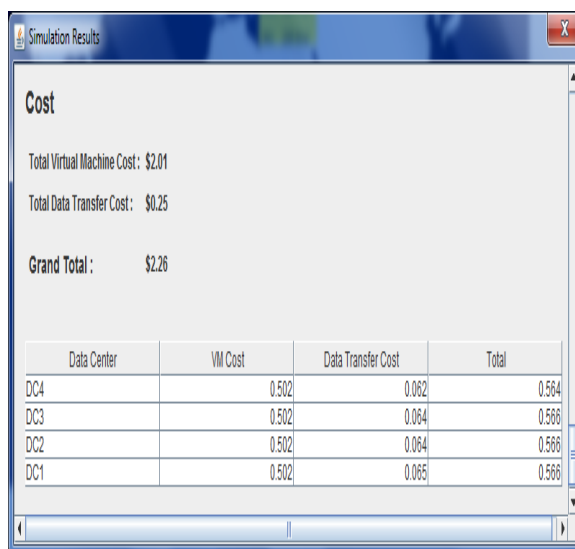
Simulation Results

Cost

Total Virtual Machine Cost : $2.01

Total Data Transfer Cost : $0.25

Grand Total : $2.26

| Data Center | VM Cost | Data Transfer Cost | Total |
|---|---|---|---|
| DC4 | 0.502 | 0.062 | 0.564 |
| DC3 | 0.502 | 0.064 | 0.566 |
| DC2 | 0.502 | 0.064 | 0.566 |
| DC1 | 0.502 | 0.065 | 0.566 |